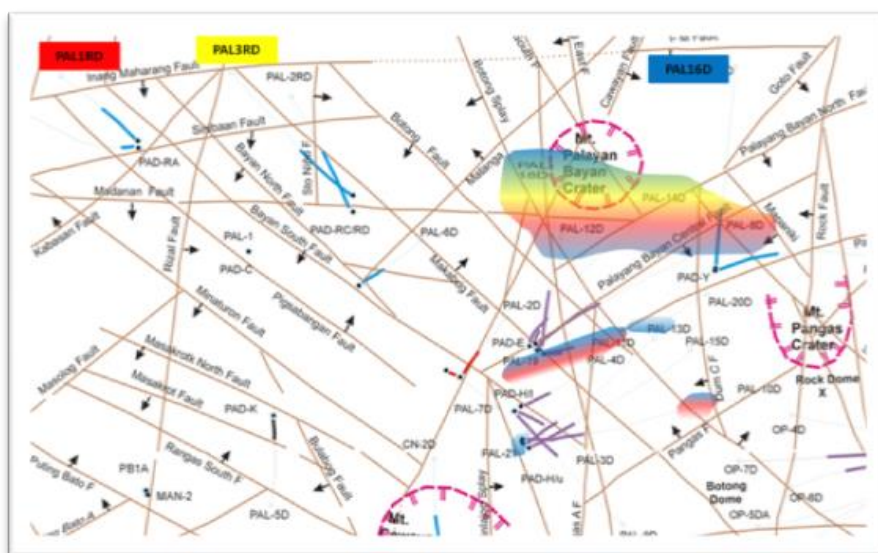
PAL18RD
PAL3RD
PAL16D
Inang Maharang Fault
PAL-2RD
Botong Splay
Cawayan Fault
Goto Fault
Palayang Bayan North Fault
Sogbaan Fault
PAD-RA
Bayan North Fault
Sto Niño F
Botong Fault
Malangs
Mt. Palayan Bayan Crater
PAL-14D
Madanan Fault
PAD-RC/RD
PAL-6D
PAL-12D
PAL-8D
Rock Fault
Kabasaan Fault
PAL-1
PAD-C
Bayan South Fault
Rizal Fault
Makabong Fault
Palayang Bayan Central Fault
PAD-Y
Pigsabangan Fault
Minaturon Fault
PAL-2D
PAL-20D
Masakrok North Fault
PAD-E
PAL-13D
PAL-15D
Mt. Pangas Crater
Masolog Fault
PAL-4D
Masakrot Fault
PAD-K
PAD-H
PAL-7D
PAL-10D
Rock Dome X
Rangas South F
Bulatog Fault
OP-4D
CN-2D
PAL-2
PAL-3D
PAD-H/u
Pangas F
OP-7D
Puting Bato F
PB1A
MAN-2
Botong Dome
OP-6D
PAL-5D
OP-5DA
Mt.